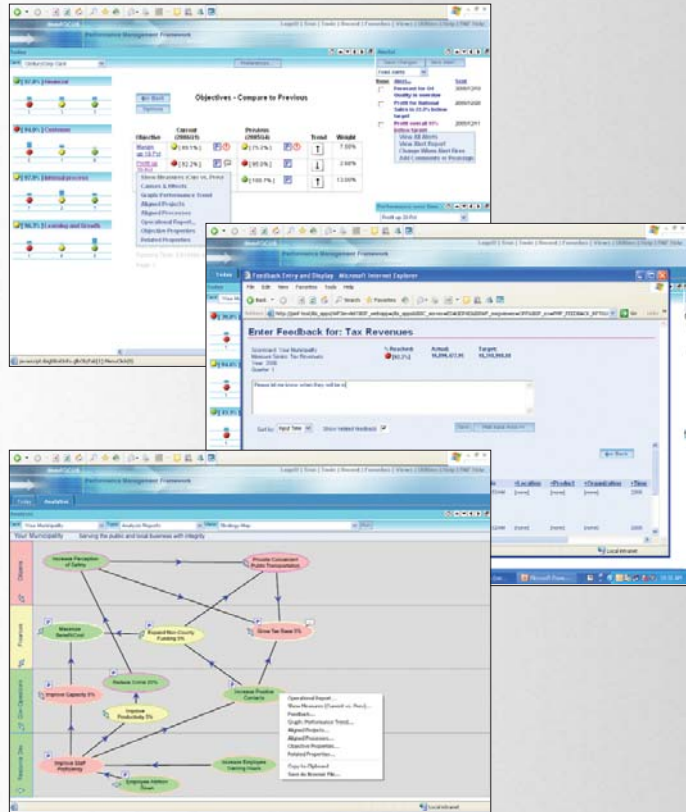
Performance Management Framework

Objectives - Compare to Previous

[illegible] Financial

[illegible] Customer

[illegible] Internal process

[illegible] Learning and Growth

| Objective | Current | Previous | Trend | Weight |
|---|---|---|---|---|
| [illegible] | [89.1%] | [75.2%] | | 7.00% |
| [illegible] | [92.2%] | [95.0%] | | 2.94% |
| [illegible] | | [100.7%] | | 13.00% |

Show Measures (Curr vs. Prev)
Causes & Effects
Graph Performance Trend
Aligned Projects
Aligned Processes
Operational Report
Objective Properties
Related Properties

Alerts

View All Alerts
View Alert Report
Change Alert Settings
Add Comments to Message

Feedback Entry and Display - Microsoft Internet Explorer

File Edit View Favorites Tools Help

Enter Feedback for: Tax Revenues

Scorecard: Your Municipality
Measure Name: Tax Revenues
Year: 2008
Quarter 1

% Reached [90.3%]
Actual: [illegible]
Target: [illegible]

Please let me know when they will be in

Sort by: Input Time
Show related feedback

Location Product Organization Time

Local intranet

Today Analytics

Your Municipality Analysis Reports Strategy Map

Your Municipality Serving the public and local business with integrity

Citizens
Finance
Core Operations
Resource Dev.

Increase Perception of Safety
Provide Convenient Public Transportation
Maximize Benefit/Cost
Expand Non-County Funding 3%
Grow Tax Base 5%
Reduce Crime 20%
Improve Capacity 5%
Improve Productivity 5%
Increase Positive Contacts
Improve Staff Proficiency
Increase Employee Training Hours
Employee Attrition Down

Operational Report...
Show Measures (Current vs. Prev)...
Feedback...
Graph: Performance Trend...
Aligned Projects...
Aligned Processes...
Objective Properties...
Related Properties...
Copy to Clipboard
Save As Browser File...

Local intranet